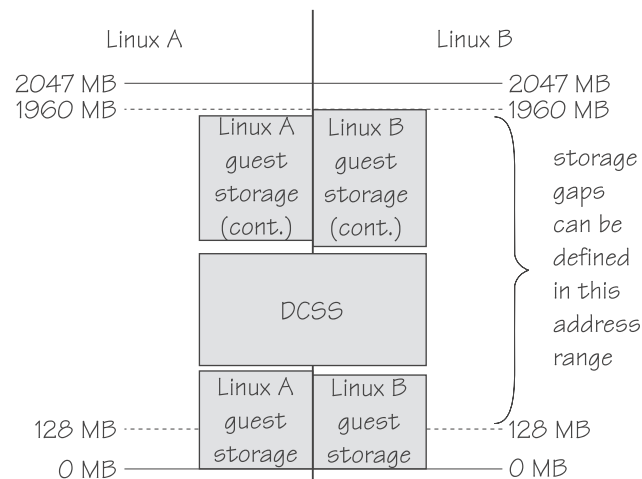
Linux A

Linux B

2047 MB

2047 MB

1960 MB

1960 MB

Linux A guest storage (cont.)

Linux B guest storage (cont.)

storage gaps can be defined in this address range

DCSS

Linux A guest storage

Linux B guest storage

128 MB

128 MB

0 MB

0 MB